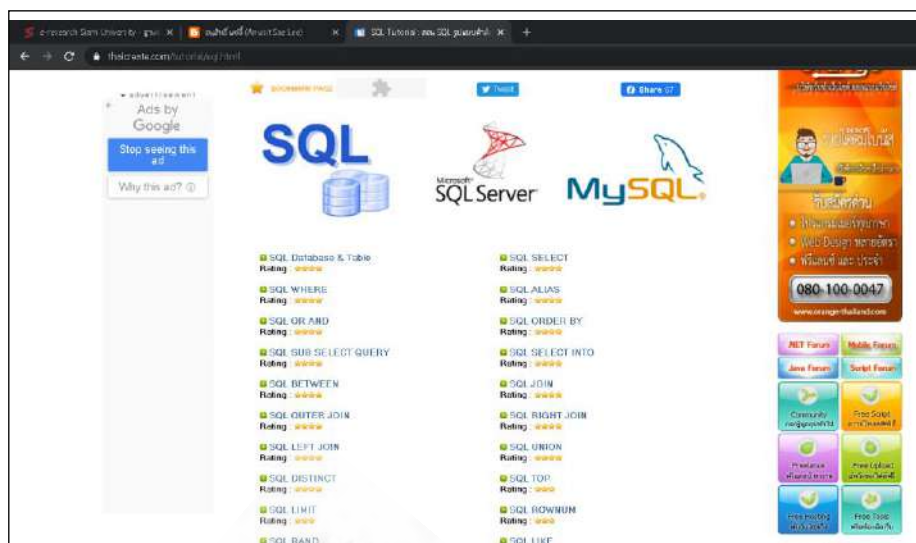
e-research Siam University - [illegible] × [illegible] (Aewsit Sae Lee) × SQL Tutorial : สอน SQL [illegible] × +

thaicreate.com/tutorial/sql.html

advertisement
Ads by Google
Stop seeing this ad
Why this ad?

BOOKMARK PAGE

Tweet

Share 57

SQL

Microsoft SQL Server

MySQL

SQL Database & Table
Rating :

SQL SELECT
Rating :

SQL WHERE
Rating :

SQL ALIAS
Rating :

SQL OR AND
Rating :

SQL ORDER BY
Rating :

SQL SUB SELECT QUERY
Rating :

SQL SELECT INTO
Rating :

SQL BETWEEN
Rating :

SQL JOIN
Rating :

SQL OUTER JOIN
Rating :

SQL RIGHT JOIN
Rating :

SQL LEFT JOIN
Rating :

SQL UNION
Rating :

SQL DISTINCT
Rating :

SQL TOP
Rating :

SQL LIMIT
Rating :

SQL ROWNUM
Rating :

SQL RAND

SQL LIKE

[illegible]

รับสมัครด่วน
• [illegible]
• Web Design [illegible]
• พิมพ์ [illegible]

080-100-0047

www.orange-thailand.com

.NET Forum
Mobile Forum
Java Forum
Script Forum
Community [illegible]
Free Script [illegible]
Freelance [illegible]
Free Upload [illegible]
Free Hosting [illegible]
Free Tools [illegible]